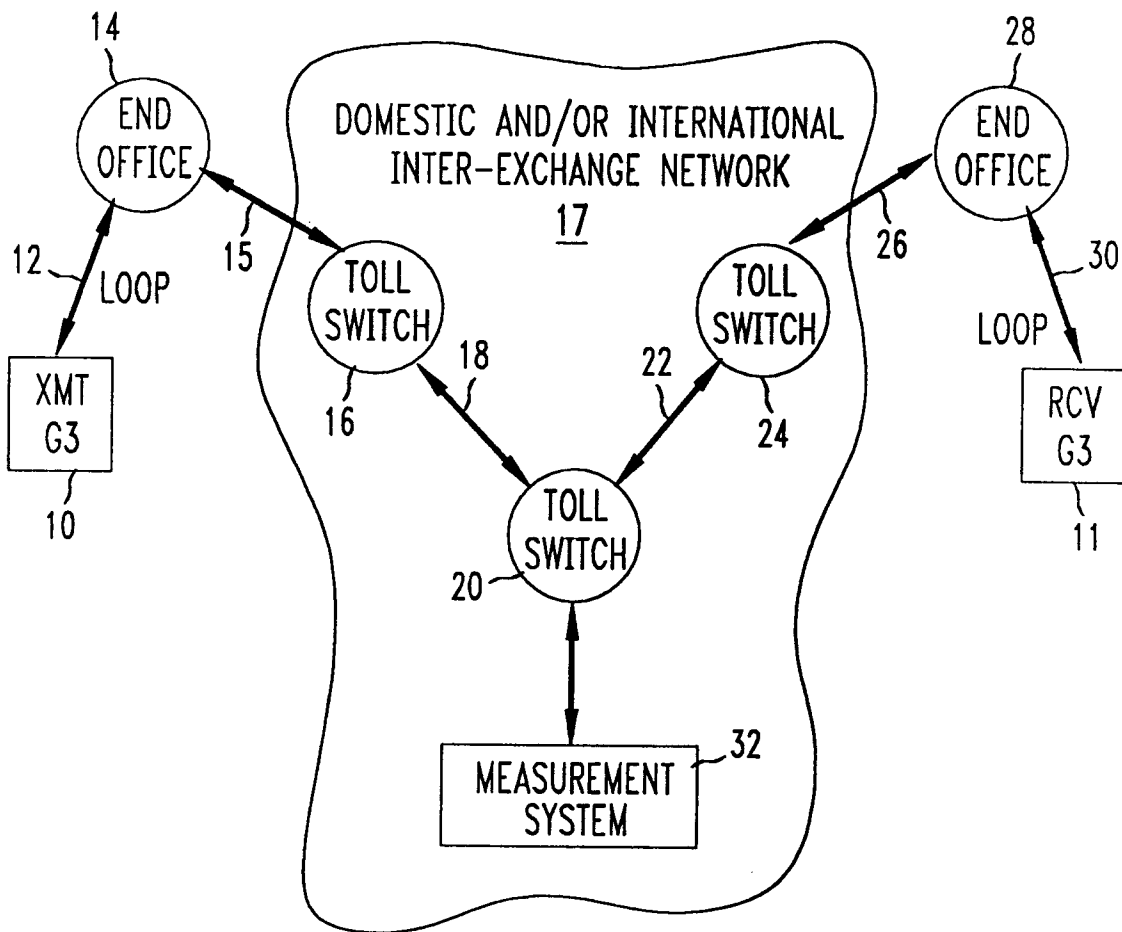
14
END OFFICE

DOMESTIC AND/OR INTERNATIONAL INTER-EXCHANGE NETWORK
17

28
END OFFICE

12
LOOP

15

TOLL SWITCH
16

26

TOLL SWITCH
24

30
LOOP

XMT G3
10

18

22

RCV G3
11

TOLL SWITCH
20

MEASUREMENT SYSTEM
32